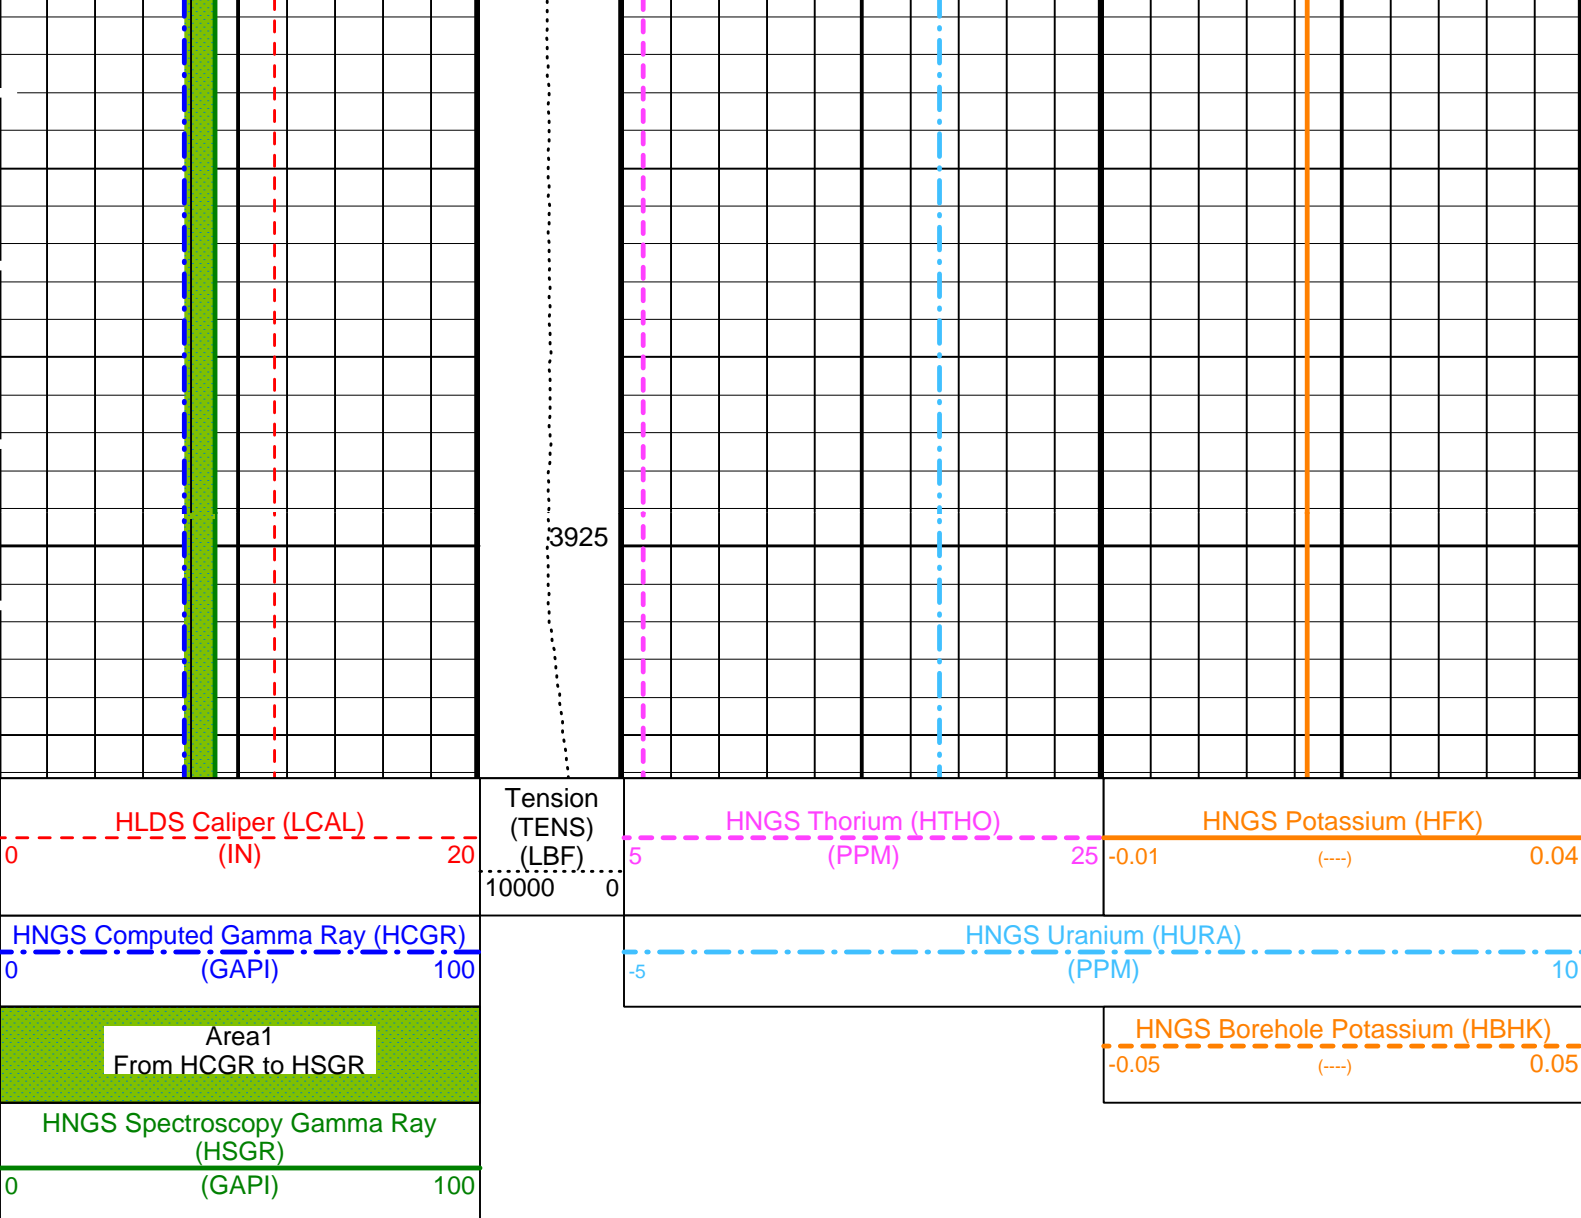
3925

HLDS Caliper (LCAL)
0 (IN) 20

Tension
(TENS)
(LBF)
10000 0

HNGS Thorium (HTHO)
5 (PPM) 25

HNGS Potassium (HFK)
-0.01 (----) 0.04

HNGS Computed Gamma Ray (HCGR)
0 (GAPI) 100

HNGS Uranium (HURA)
-5 (PPM) 10

Area1
From HCGR to HSGR

HNGS Borehole Potassium (HBHK)
-0.05 (----) 0.05

HNGS Spectroscopy Gamma Ray
(HSGR)
0 (GAPI) 100